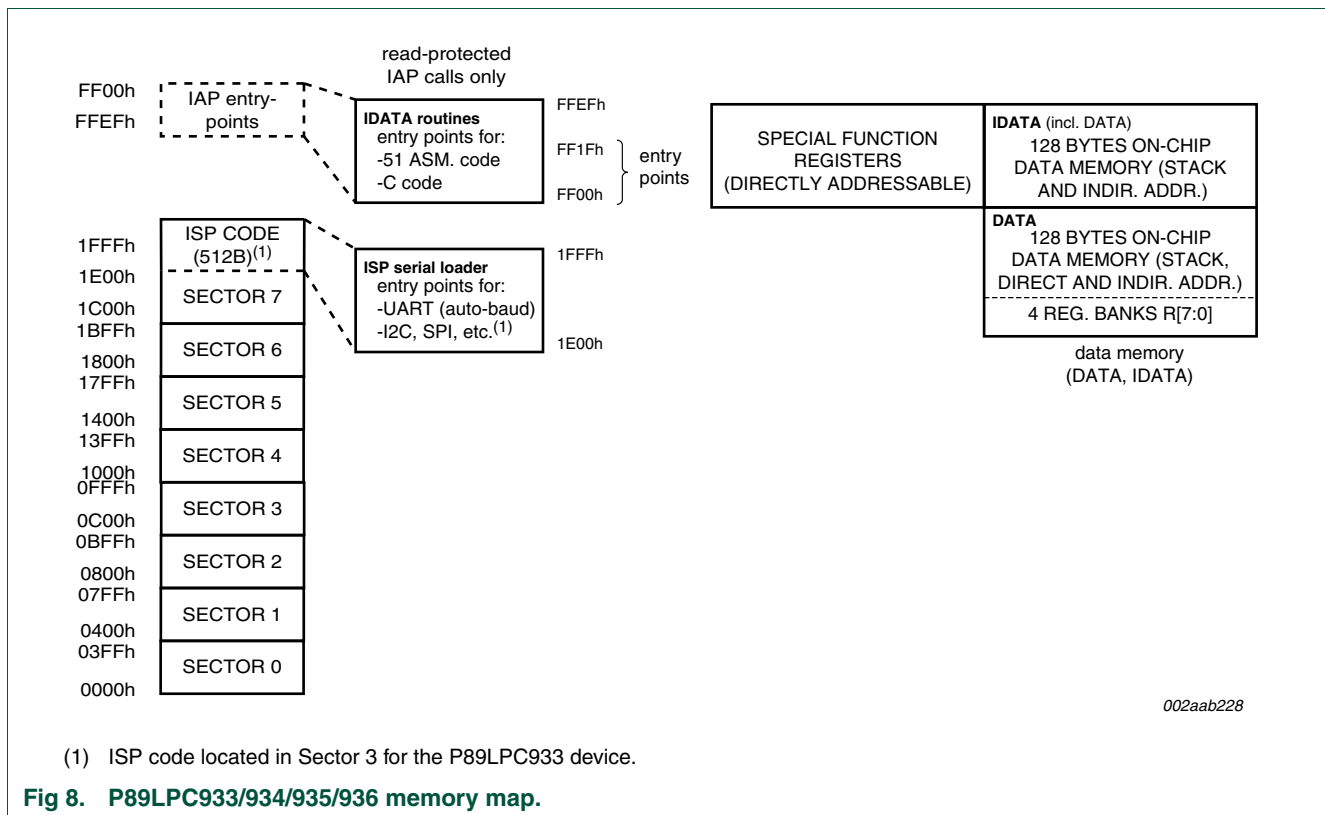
read-protected
IAP calls only

FF00h
FFEFh

IAP entry-points

IDATA routines
entry points for:
-51 ASM. code
-C code

FFEFh
FF1Fh
FF00h
entry points

SPECIAL FUNCTION REGISTERS (DIRECTLY ADDRESSABLE)

IDATA (incl. DATA)
128 BYTES ON-CHIP DATA MEMORY (STACK AND INDIR. ADDR.)

DATA
128 BYTES ON-CHIP DATA MEMORY (STACK, DIRECT AND INDIR. ADDR.)
4 REG. BANKS R[7:0]

data memory
(DATA, IDATA)

1FFFh
1E00h
1C00h
1BFFh
1800h
17FFh
1400h
13FFh
1000h
0FFFh
0C00h
0BFFh
0800h
07FFh
0400h
03FFh
0000h

ISP CODE (512B)$^{(1)}$
SECTOR 7
SECTOR 6
SECTOR 5
SECTOR 4
SECTOR 3
SECTOR 2
SECTOR 1
SECTOR 0

ISP serial loader
entry points for:
-UART (auto-baud)
-I2C, SPI, etc.$^{(1)}$

1FFFh
1E00h

002aab228

(1) ISP code located in Sector 3 for the P89LPC933 device.

Fig 8. P89LPC933/934/935/936 memory map.